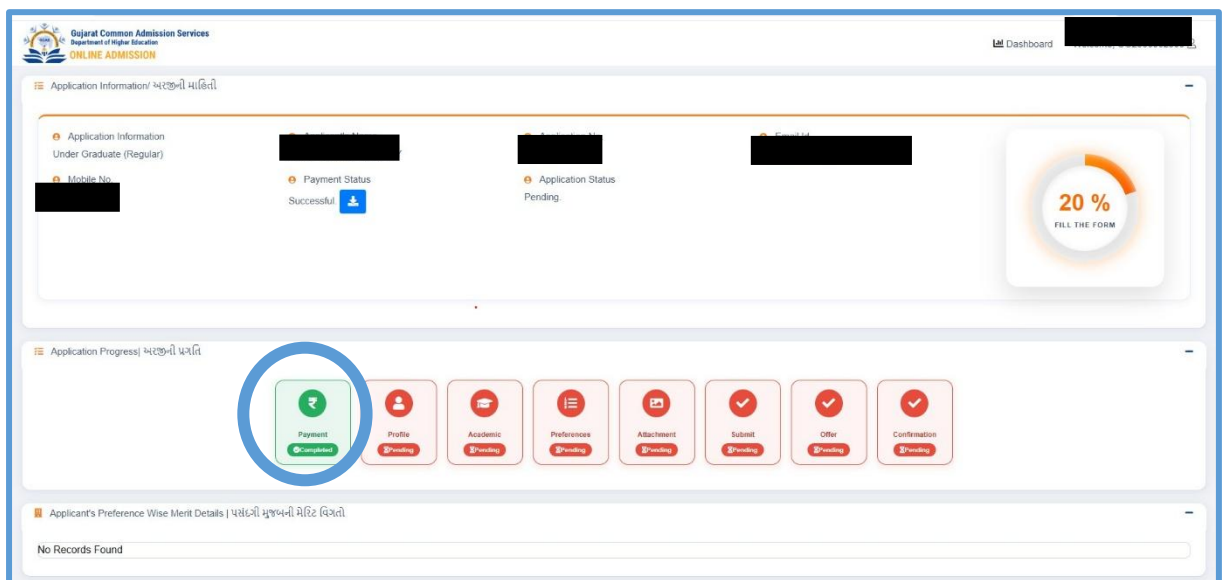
Gujarat Common Admission Services
Department of Higher Education
ONLINE ADMISSION

Dashboard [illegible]

Application Information/ અરજીની માહિતી

Application Information
Under Graduate (Regular)

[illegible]

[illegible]

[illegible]

Mobile No.

Payment Status
Successful

Application Status
Pending.

20 %
FILL THE FORM

Application Progress| અરજીની પ્રગતિ

Payment
Completed

Profile
Pending

Academic
Pending

Preferences
Pending

Attachment
Pending

Submit
Pending

Offer
Pending

Confirmation
Pending

Applicant's Preference Wise Merit Details | પસંદગી મુજબની મેરિટ વિગતો

No Records Found